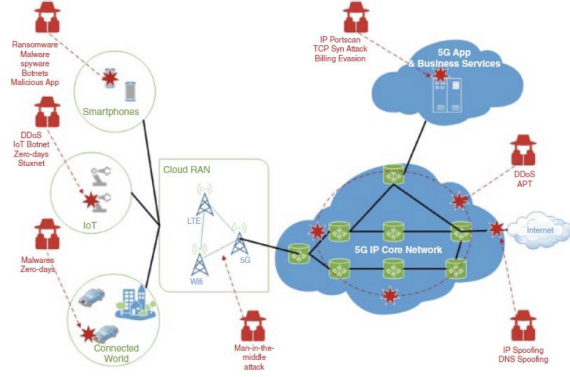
Ransomware
Malware
spyware
Botnets
Malicious App

Smartphones

DDoS
IoT Botnet
Zero-days
Stuxnet

IoT

Malwares
Zero-days

Connected World

Cloud RAN

LTE

5G

Wifi

Man-in-the-middle attack

IP Portscan
TCP Syn Attack
Billing Evasion

5G App & Business Services

DDoS
APT

5G IP Core Network

Internet

IP Spoofing
DNS Spoofing